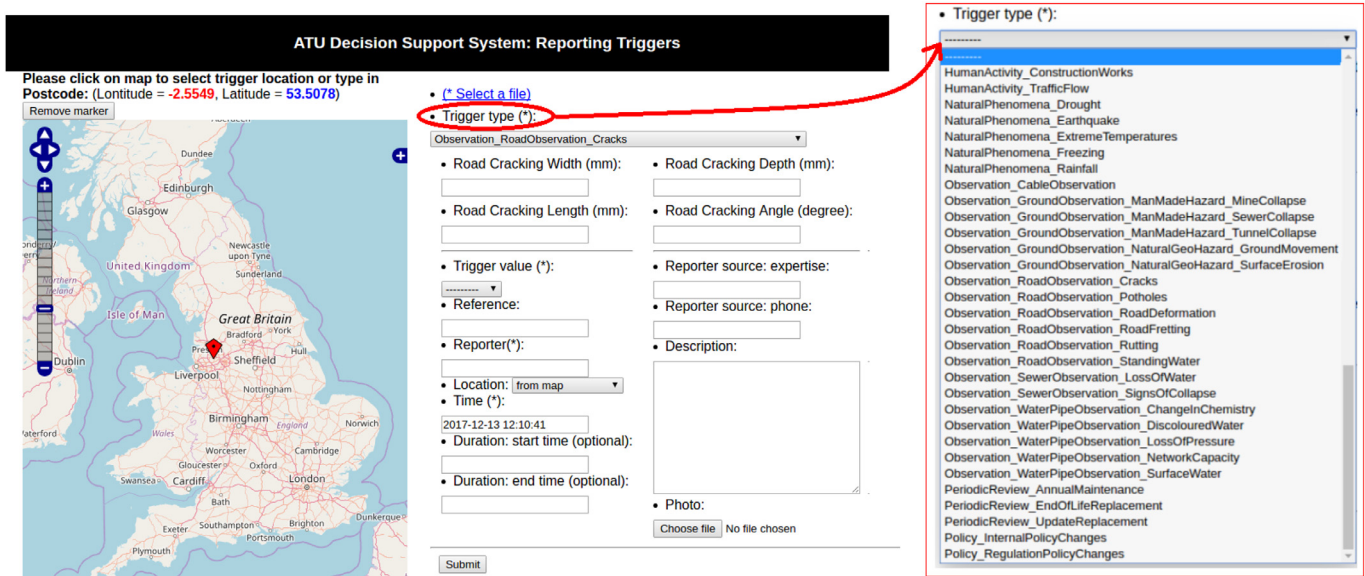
ATU Decision Support System: Reporting Triggers

Please click on map to select trigger location or type in Postcode: (Lontitude = -2.5549, Latitude = 53.5078)

Remove marker

Aberdeen
Dundee
Edinburgh
Glasgow
Newcastle upon Tyne
Sunderland
United Kingdom
Northern Ireland
Isle of Man
Great Britain
York
Bradford
Leeds
Hull
Preston
Sheffield
Dublin
Liverpool
Nottingham
Birmingham
Wales
England
Norwich
Waterford
Worcester
Gloucester
Swansea
Cardiff
London
Bath
Brighton
Dunkerque
Southampton
Portsmouth
Plymouth

• (* Select a file)

• Trigger type (*):

Observation_RoadObservation_Cracks

• Road Cracking Width (mm):

• Road Cracking Depth (mm):

• Road Cracking Length (mm):

• Road Cracking Angle (degree):

• Trigger value (*):

---------

• Reference:

• Reporter(*):

• Location: from map

• Time (*):

2017-12-13 12:10:41

• Duration: start time (optional):

• Duration: end time (optional):

• Reporter source: expertise:

• Reporter source: phone:

• Description:

• Photo:

Choose file No file chosen

Submit

• Trigger type (*):

---------

---------
HumanActivity_ConstructionWorks
HumanActivity_TrafficFlow
NaturalPhenomena_Drought
NaturalPhenomena_Earthquake
NaturalPhenomena_ExtremeTemperatures
NaturalPhenomena_Freezing
NaturalPhenomena_Rainfall
Observation_CableObservation
Observation_GroundObservation_ManMadeHazard_MineCollapse
Observation_GroundObservation_ManMadeHazard_SewerCollapse
Observation_GroundObservation_ManMadeHazard_TunnelCollapse
Observation_GroundObservation_NaturalGeoHazard_GroundMovement
Observation_GroundObservation_NaturalGeoHazard_SurfaceErosion
Observation_RoadObservation_Cracks
Observation_RoadObservation_Potholes
Observation_RoadObservation_RoadDeformation
Observation_RoadObservation_RoadFretting
Observation_RoadObservation_Rutting
Observation_RoadObservation_StandingWater
Observation_SewerObservation_LossOfWater
Observation_SewerObservation_SignsOfCollapse
Observation_WaterPipeObservation_ChangeInChemistry
Observation_WaterPipeObservation_DiscolouredWater
Observation_WaterPipeObservation_LossOfPressure
Observation_WaterPipeObservation_NetworkCapacity
Observation_WaterPipeObservation_SurfaceWater
PeriodicReview_AnnualMaintenance
PeriodicReview_EndOfLifeReplacement
PeriodicReview_UpdateReplacement
Policy_InternalPolicyChanges
Policy_RegulationPolicyChanges